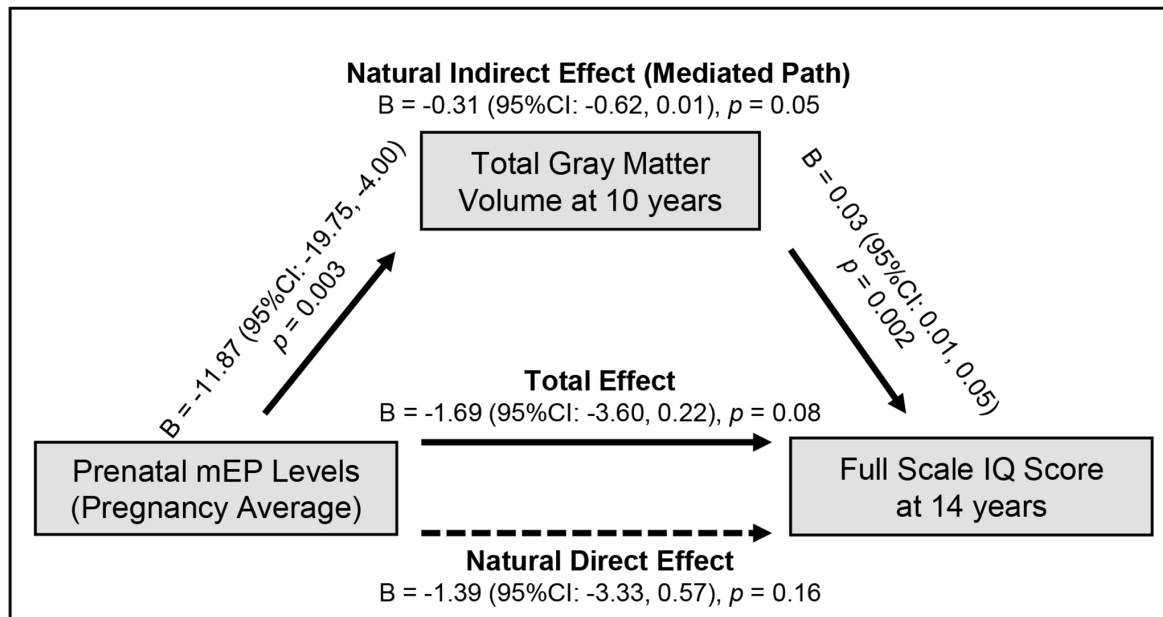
**Natural Indirect Effect (Mediated Path)**
B = -0.31 (95%CI: -0.62, 0.01), *p* = 0.05

Total Gray Matter Volume at 10 years

B = -11.87 (95%CI: -19.75, -4.00)
*p* = 0.003

B = 0.03 (95%CI: 0.01, 0.05)
*p* = 0.002

**Total Effect**
B = -1.69 (95%CI: -3.60, 0.22), *p* = 0.08

Prenatal mEP Levels (Pregnancy Average)

Full Scale IQ Score at 14 years

**Natural Direct Effect**
B = -1.39 (95%CI: -3.33, 0.57), *p* = 0.16